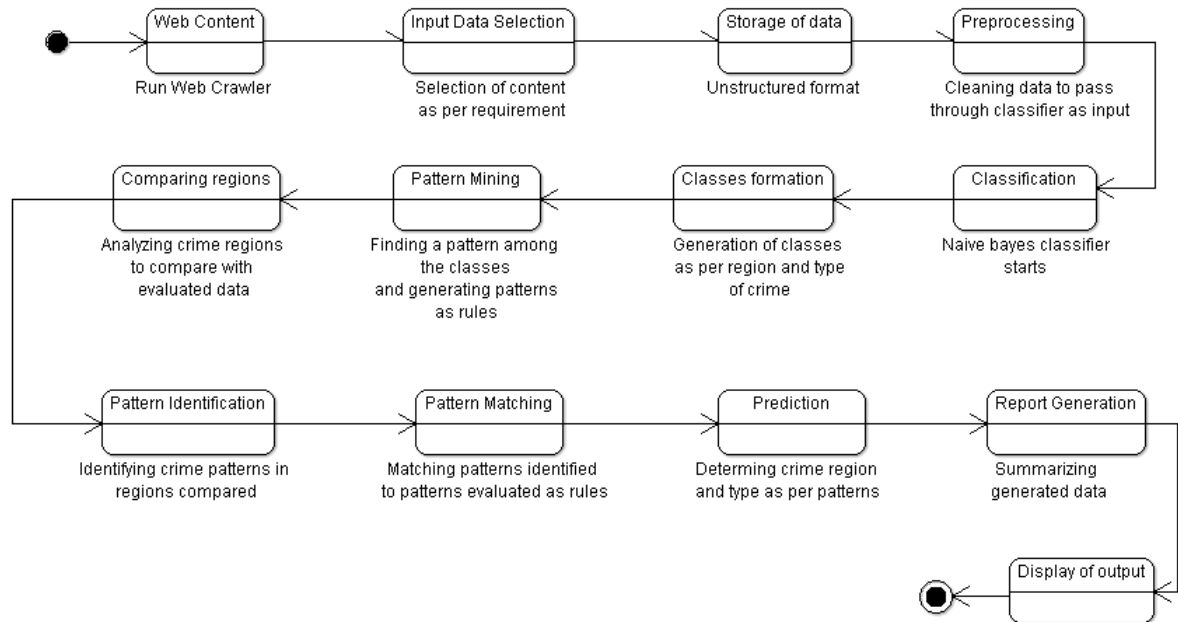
Web Content

Run Web Crawler

Input Data Selection

Selection of content as per requirement

Storage of data

Unstructured format

Preprocessing

Cleaning data to pass through classifier as input

Classification

Naive bayes classifier starts

Classes formation

Generation of classes as per region and type of crime

Pattern Mining

Finding a pattern among the classes and generating patterns as rules

Comparing regions

Analyzing crime regions to compare with evaluated data

Pattern Identification

Identifying crime patterns in regions compared

Pattern Matching

Matching patterns identified to patterns evaluated as rules

Prediction

Determing crime region and type as per patterns

Report Generation

Summarizing generated data

Display of output